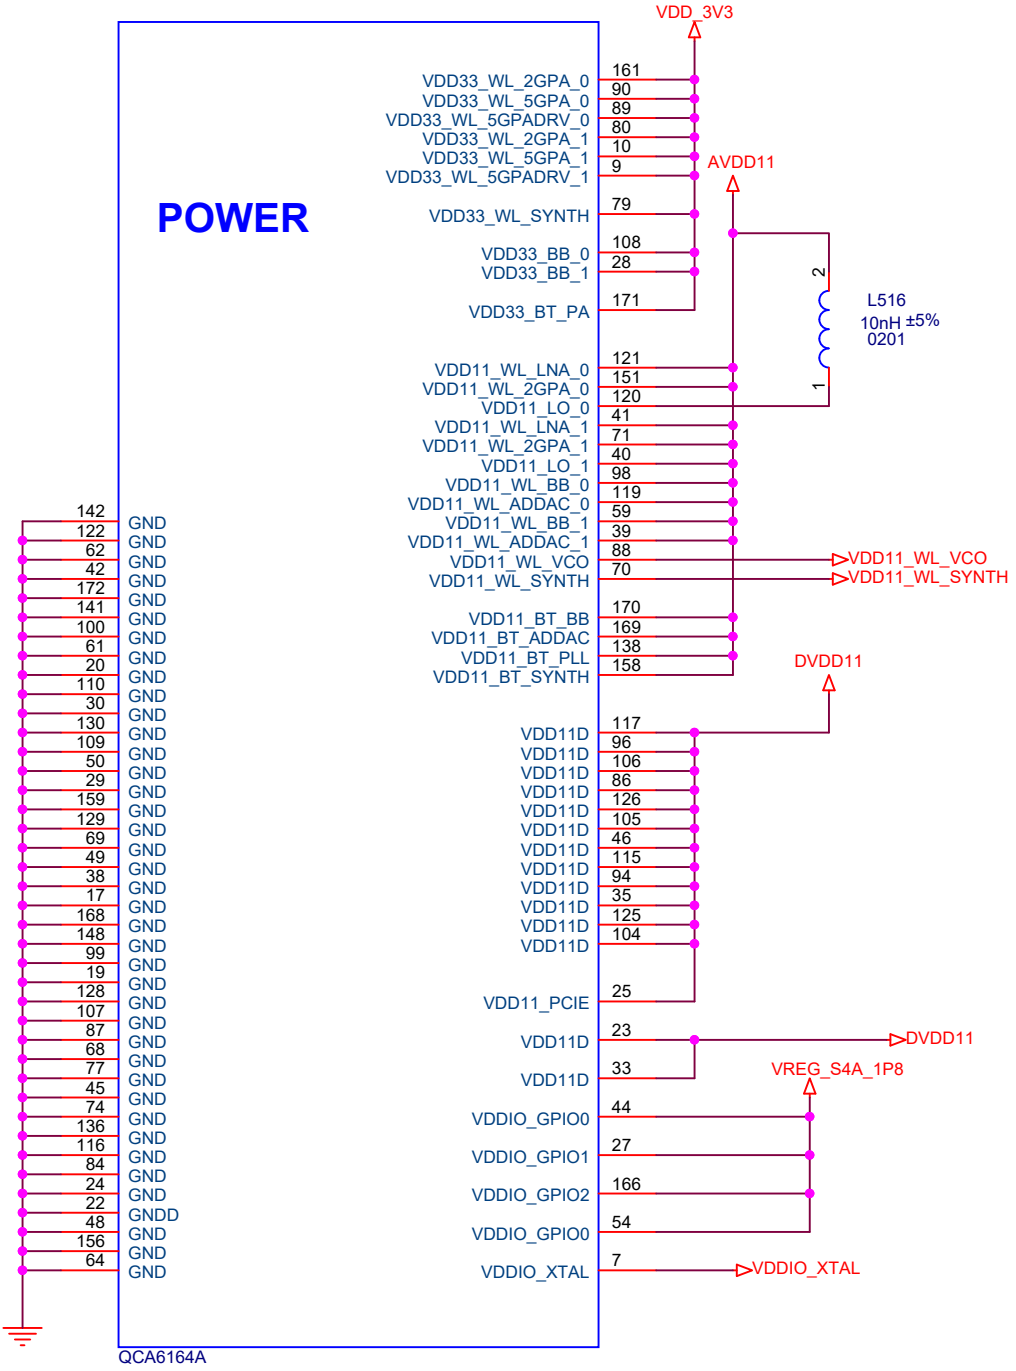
VDD_3V3

POWER

| Signal | Pin |
|---|---|
| VDD33_WL_2GPA_0 | 161 |
| VDD33_WL_5GPA_0 | 90 |
| VDD33_WL_5GPADRV_0 | 89 |
| VDD33_WL_2GPA_1 | 80 |
| VDD33_WL_5GPA_1 | 10 |
| VDD33_WL_5GPADRV_1 | 9 |
| VDD33_WL_SYNTH | 79 |
| VDD33_BB_0 | 108 |
| VDD33_BB_1 | 28 |
| VDD33_BT_PA | 171 |
| VDD11_WL_LNA_0 | 121 |
| VDD11_WL_2GPA_0 | 151 |
| VDD11_LO_0 | 120 |
| VDD11_WL_LNA_1 | 41 |
| VDD11_WL_2GPA_1 | 71 |
| VDD11_LO_1 | 40 |
| VDD11_WL_BB_0 | 98 |
| VDD11_WL_ADDAC_0 | 119 |
| VDD11_WL_BB_1 | 59 |
| VDD11_WL_ADDAC_1 | 39 |
| VDD11_WL_VCO | 88 |
| VDD11_WL_SYNTH | 70 |
| VDD11_BT_BB | 170 |
| VDD11_BT_ADDAC | 169 |
| VDD11_BT_PLL | 138 |
| VDD11_BT_SYNTH | 158 |
| VDD11D | 117 |
| VDD11D | 96 |
| VDD11D | 106 |
| VDD11D | 86 |
| VDD11D | 126 |
| VDD11D | 105 |
| VDD11D | 46 |
| VDD11D | 115 |
| VDD11D | 94 |
| VDD11D | 35 |
| VDD11D | 125 |
| VDD11D | 104 |
| VDD11_PCIE | 25 |
| VDD11D | 23 |
| VDD11D | 33 |
| VDDIO_GPIO0 | 44 |
| VDDIO_GPIO1 | 27 |
| VDDIO_GPIO2 | 166 |
| VDDIO_GPIO0 | 54 |
| VDDIO_XTAL | 7 |

AVDD11
2
L516
10nH ±5%
0201
1
VDD11_WL_VCO
VDD11_WL_SYNTH
DVDD11
DVDD11
VREG_S4A_1P8
VDDIO_XTAL

| Pin | Signal |
|---|---|
| 142 | GND |
| 122 | GND |
| 62 | GND |
| 42 | GND |
| 172 | GND |
| 141 | GND |
| 100 | GND |
| 61 | GND |
| 20 | GND |
| 110 | GND |
| 30 | GND |
| 130 | GND |
| 109 | GND |
| 50 | GND |
| 29 | GND |
| 159 | GND |
| 129 | GND |
| 69 | GND |
| 49 | GND |
| 38 | GND |
| 17 | GND |
| 168 | GND |
| 148 | GND |
| 99 | GND |
| 19 | GND |
| 128 | GND |
| 107 | GND |
| 87 | GND |
| 68 | GND |
| 77 | GND |
| 45 | GND |
| 74 | GND |
| 136 | GND |
| 116 | GND |
| 84 | GND |
| 24 | GND |
| 22 | GNDD |
| 48 | GND |
| 156 | GND |
| 64 | GND |

QCA6164A